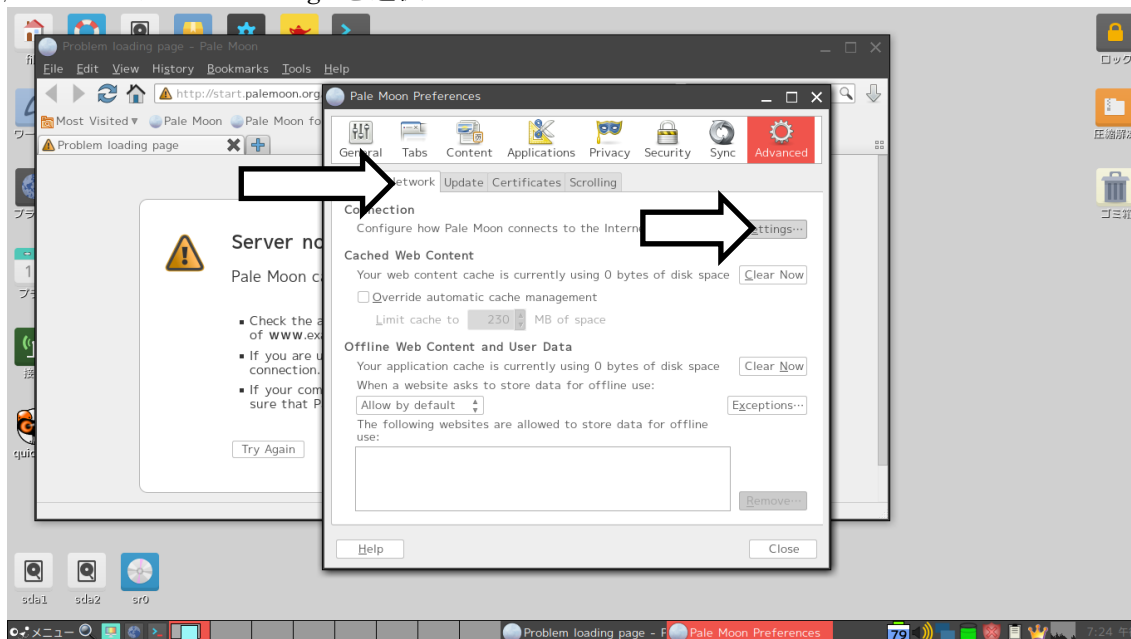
Problem loading page - Pale Moon

File Edit View History Bookmarks Tools Help

http://start.palemoon.org

Most Visited ▾ Pale Moon Pale Moon fo

Problem loading page

Server no

Pale Moon ca

- Check the a of www.ex
- If you are u connection.
- If your com sure that P

Try Again

Pale Moon Preferences

General Tabs Content Applications Privacy Security Sync Advanced

Network Update Certificates Scrolling

Connection

Configure how Pale Moon connects to the Interne Settings…

Cached Web Content

Your web content cache is currently using 0 bytes of disk space Clear Now

Override automatic cache management

Limit cache to 230 MB of space

Offline Web Content and User Data

Your application cache is currently using 0 bytes of disk space Clear Now

When a website asks to store data for offline use:

Allow by default Exceptions…

The following websites are allowed to store data for offline use:

Remove…

Help Close

ロック

圧縮解凍

ゴミ箱

ワー

ブラ

ブラ

quic

sda1 sda2 sr0

メニュー

Problem loading page - P

Pale Moon Preferences

79

7:24